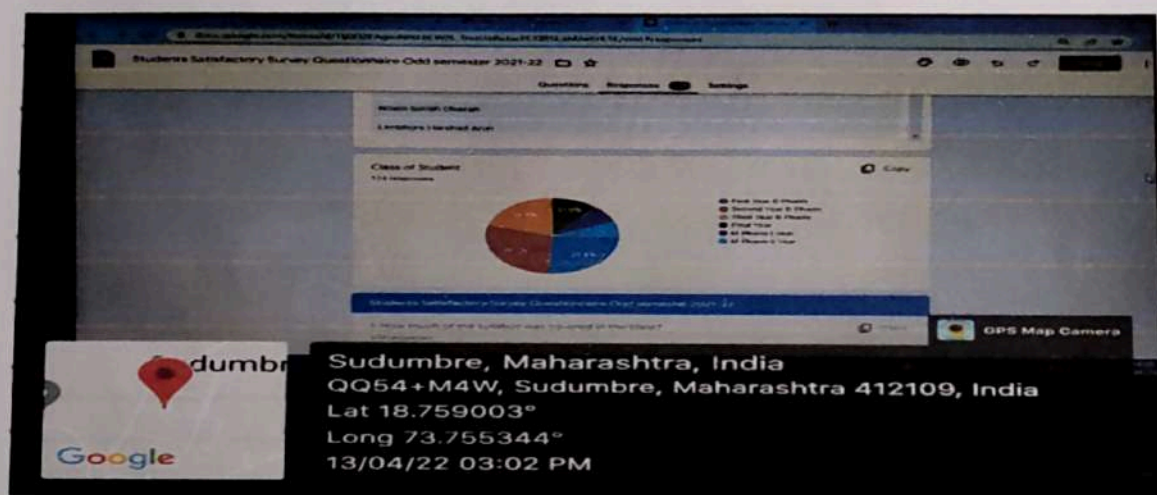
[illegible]

Students Satisfactory Survey Questionnaire Odd semester 2021-22

Questions Responses Settings

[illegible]

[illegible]

Class of Student

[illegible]

Copy

First Year B Pharm
Second Year B Pharm
Third Year B Pharm
Final Year
M Pharm I Year
M Pharm II Year

Students Satisfactory Survey Questionnaire Odd semester 2021-22

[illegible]

GPS Map Camera

dumbr

Google

Sudumbre, Maharashtra, India
QQ54+M4W, Sudumbre, Maharashtra 412109, India
Lat 18.759003°
Long 73.755344°
13/04/22 03:02 PM